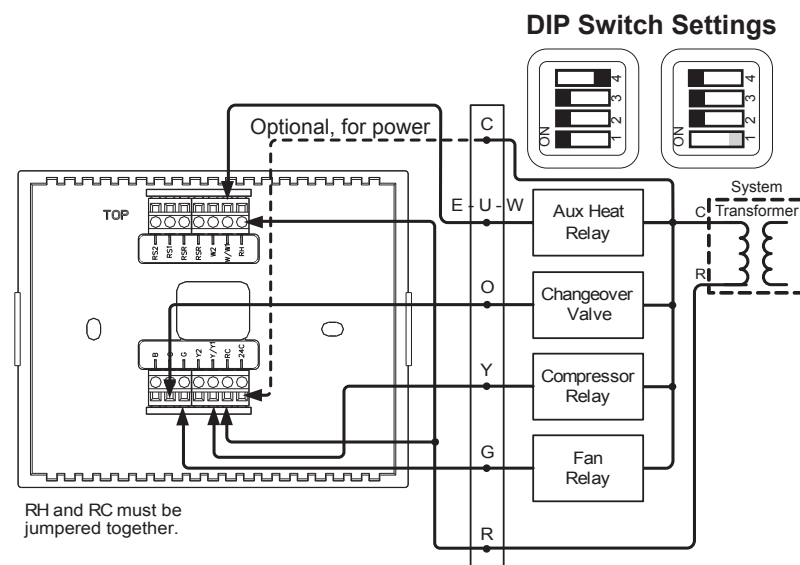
DIP Switch Settings

ON 1 2 3 4

ON 1 2 3 4

Optional, for power

C

E - U - W

Aux Heat Relay

System Transformer

C

R

TOP

RS2 RS1 RSR RSR W2 W/W1 RH

O

Changeover Valve

B O G Y2 Y/Y1 RC 24C

Y

Compressor Relay

G

Fan Relay

RH and RC must be jumpered together.

R